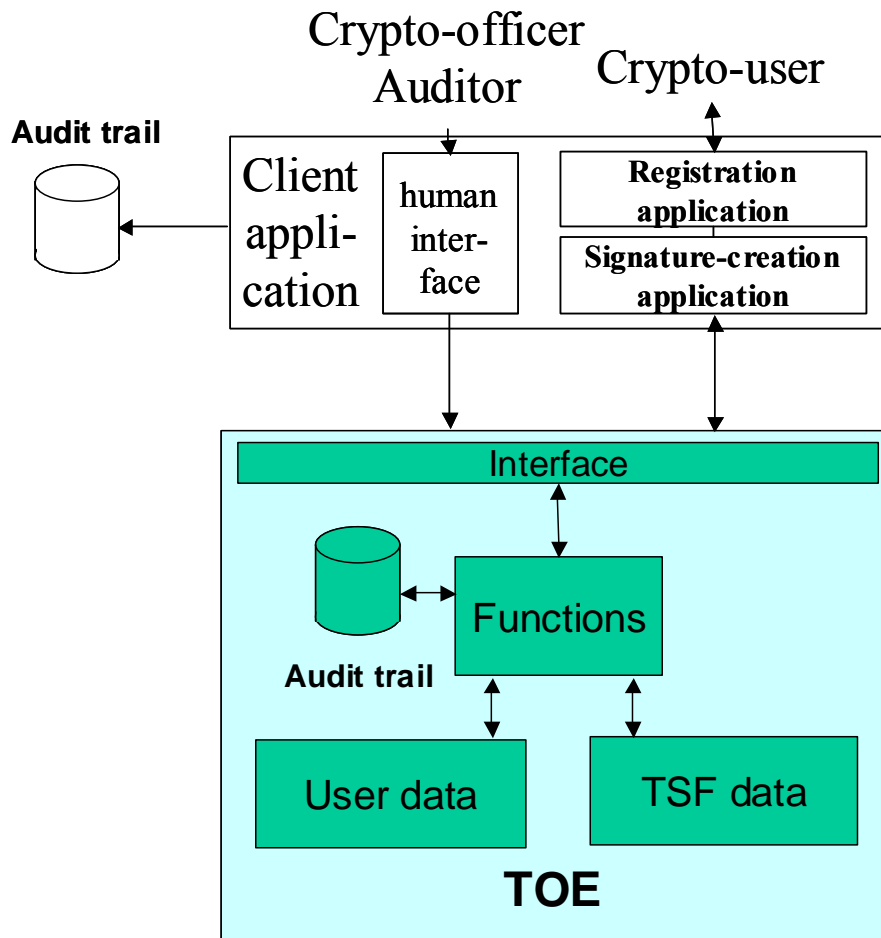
Crypto-officer
Auditor

Crypto-user

Audit trail

Client application

human interface

Registration application

Signature-creation application

Interface

Functions

Audit trail

User data

TSF data

TOE